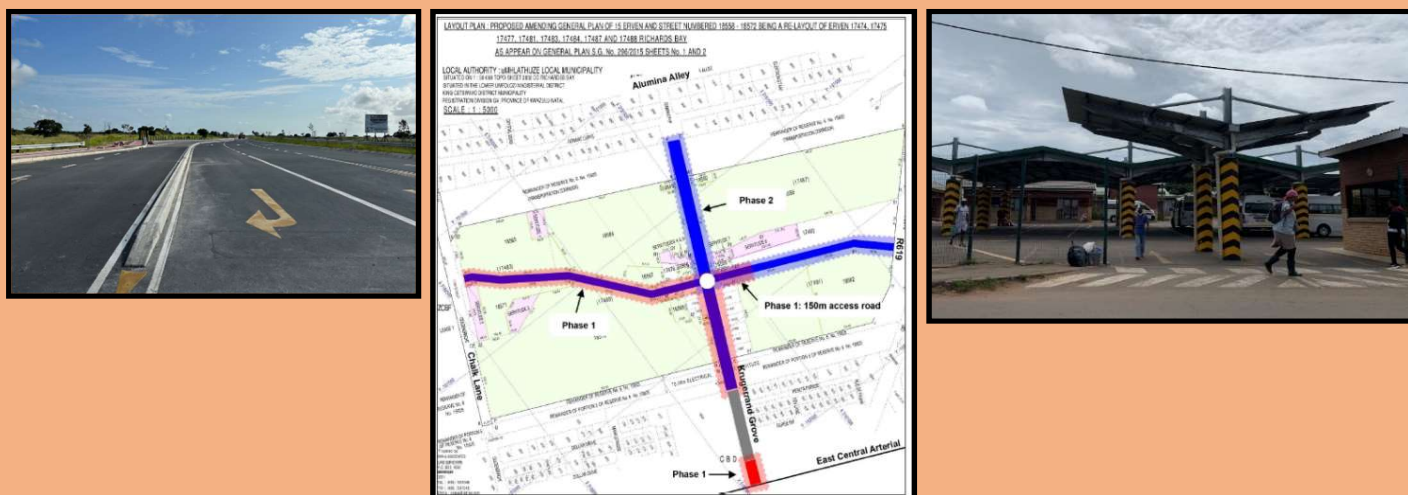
LAYOUT PLAN : PROPOSED AMENDING GENERAL PLAN OF 15 ERVEN AND STREET NUMBERED 18558 - 18572 BEING A RE-LAYOUT OF ERVEN 17474, 17475 17477, 17481, 17483, 17484, 17487 AND 17488 RICHARDS BAY AS APPEAR ON GENERAL PLAN S.G. No. 296/2015 SHEETS No. 1 AND 2

LOCAL AUTHORITY : uMHLATHUZE LOCAL MUNICIPALITY

SCALE : 1 : 5000

Alumina Alley

Phase 2

R619

Phase 1

Phase 1: 150m access road

Chalk Lane

Krugerrand Grove

East Central Arterial

C B D

Phase 1